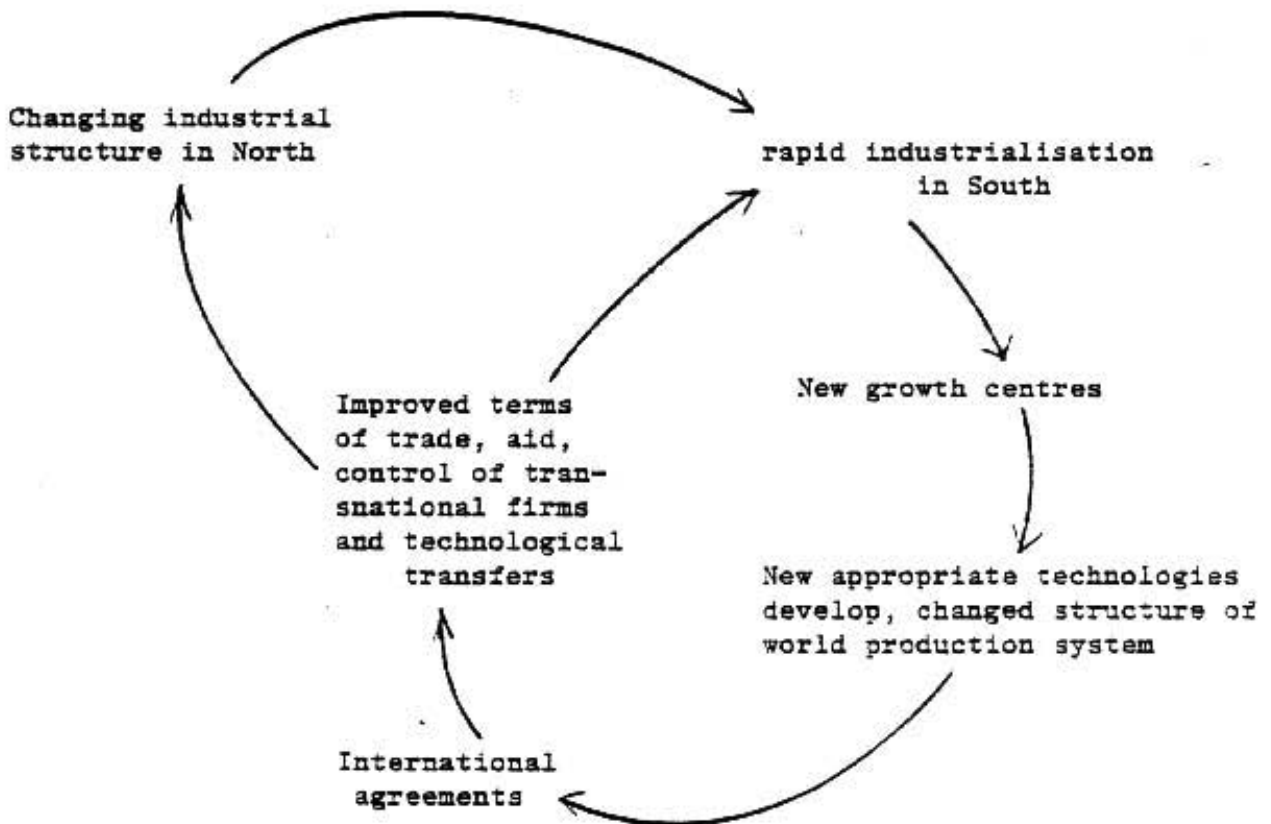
Changing industrial structure in North

rapid industrialisation in South

New growth centres

New appropriate technologies develop, changed structure of world production system

International agreements

Improved terms of trade, aid, control of transnational firms and technological transfers